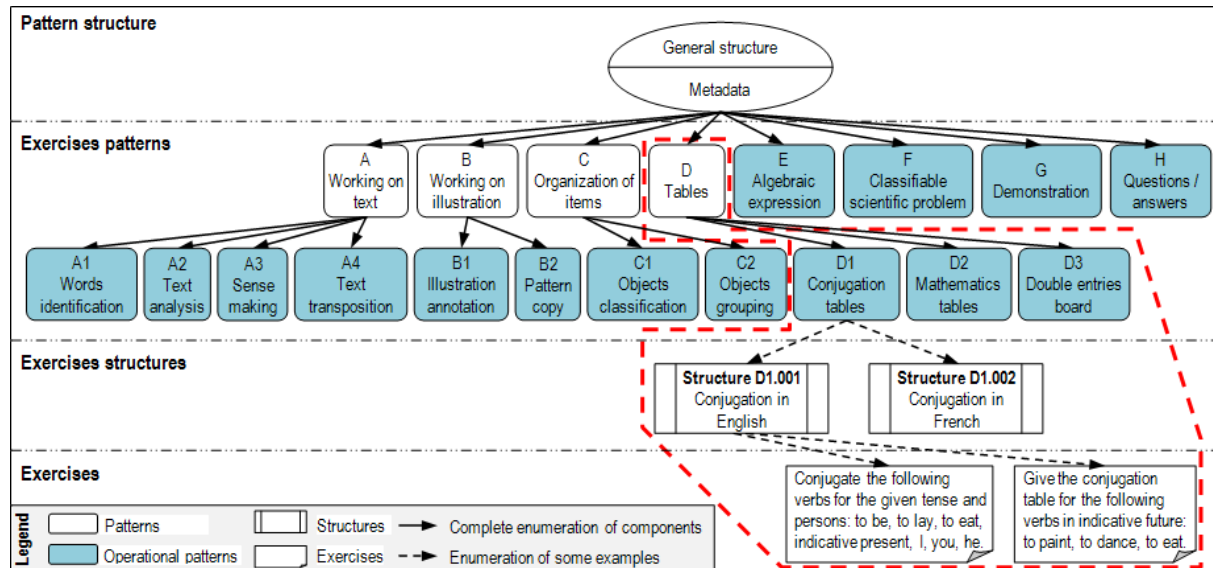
Pattern structure

General structure

Metadata

Exercises patterns

A
Working on text

B
Working on illustration

C
Organization of items

D
Tables

E
Algebraic expression

F
Classifiable scientific problem

G
Demonstration

H
Questions / answers

A1
Words identification

A2
Text analysis

A3
Sense making

A4
Text transposition

B1
Illustration annotation

B2
Pattern copy

C1
Objects classification

C2
Objects grouping

D1
Conjugation tables

D2
Mathematics tables

D3
Double entries board

Exercises structures

Structure D1.001
Conjugation in English

Structure D1.002
Conjugation in French

Exercises

Conjugate the following verbs for the given tense and persons: to be, to lay, to eat, indicative present, I, you, he.

Give the conjugation table for the following verbs in indicative future: to paint, to dance, to eat.

Legend

Patterns

Operational patterns

Structures

Exercises

Complete enumeration of components

Enumeration of some examples